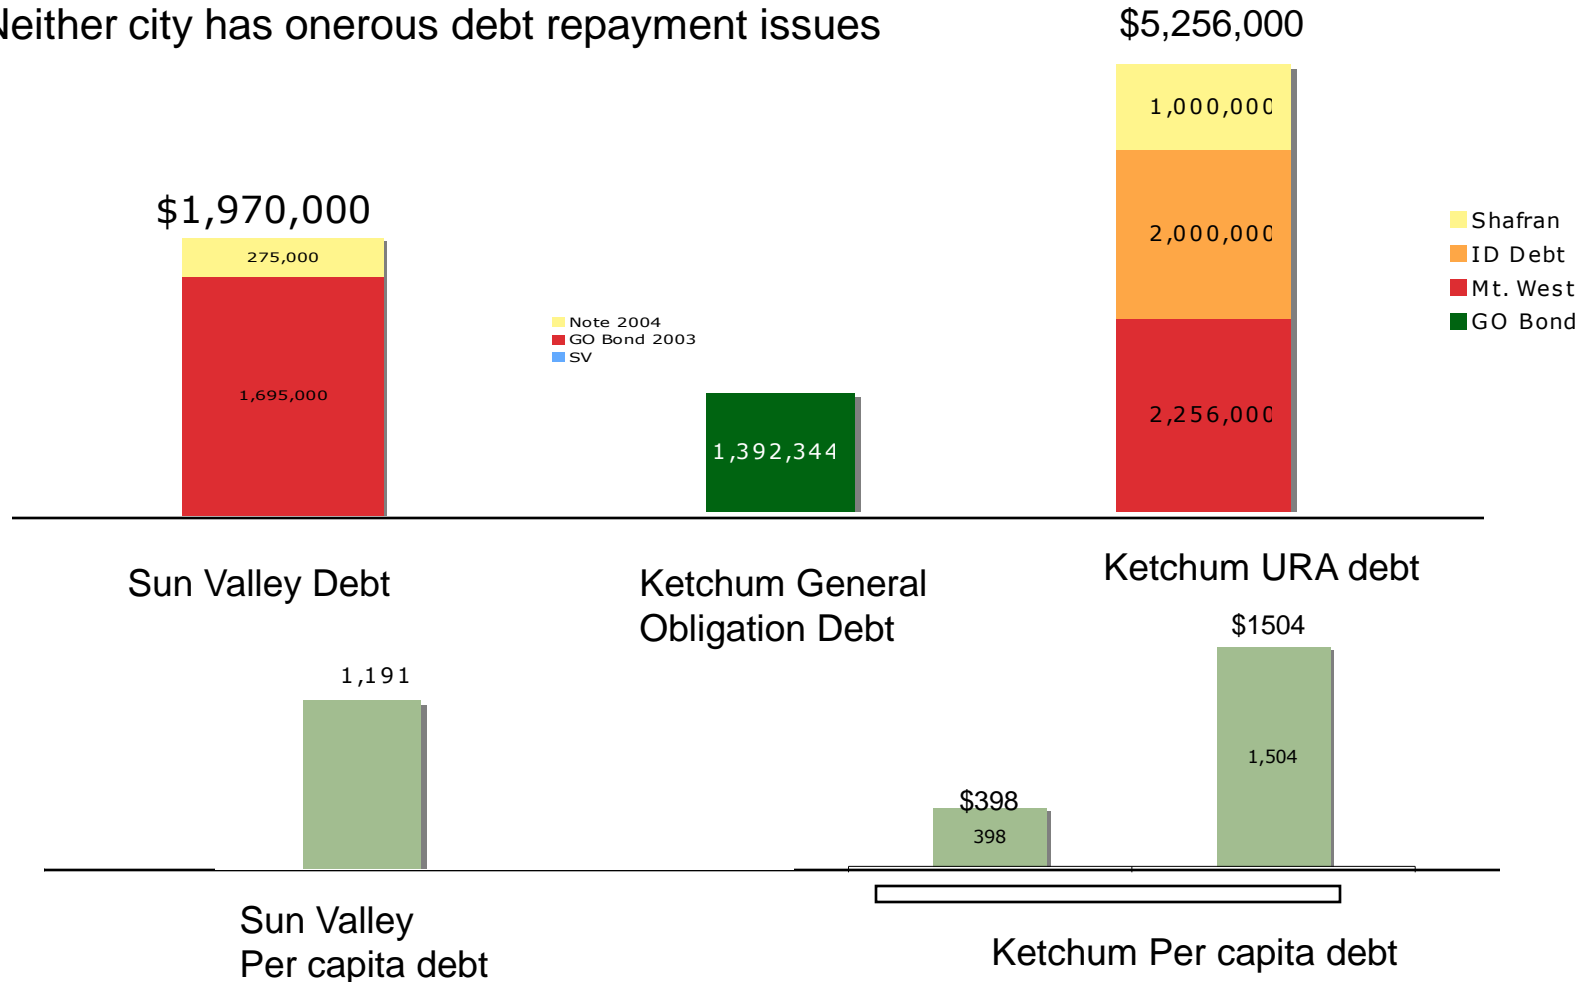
Neither city has onerous debt repayment issues

$5,256,000

1,000,000

2,000,000

2,256,000

Shafran
ID Debt
Mt. West
GO Bond

$1,970,000

275,000

1,695,000

Note 2004
GO Bond 2003
SV

1,392,344

Sun Valley Debt

Ketchum General Obligation Debt

Ketchum URA debt

$1504

1,191

1,504

$398

398

Sun Valley Per capita debt

Ketchum Per capita debt